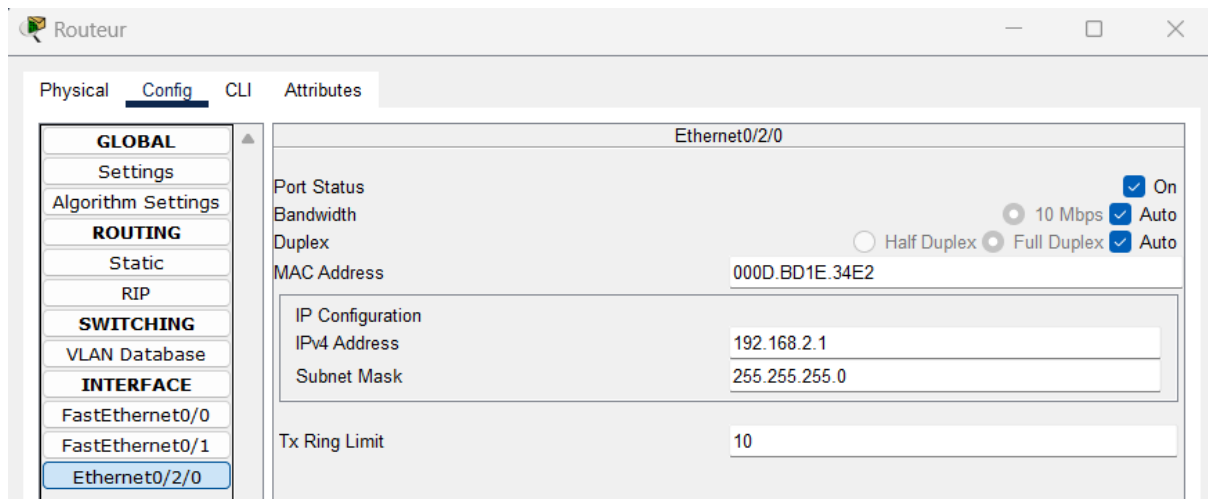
Routeur

Physical Config CLI Attributes

GLOBAL
Settings
Algorithm Settings
ROUTING
Static
RIP
SWITCHING
VLAN Database
INTERFACE
FastEthernet0/0
FastEthernet0/1
Ethernet0/2/0

Ethernet0/2/0

Port Status On
Bandwidth 10 Mbps Auto
Duplex Half Duplex Full Duplex Auto
MAC Address 000D.BD1E.34E2

IP Configuration
IPv4 Address 192.168.2.1
Subnet Mask 255.255.255.0

Tx Ring Limit 10